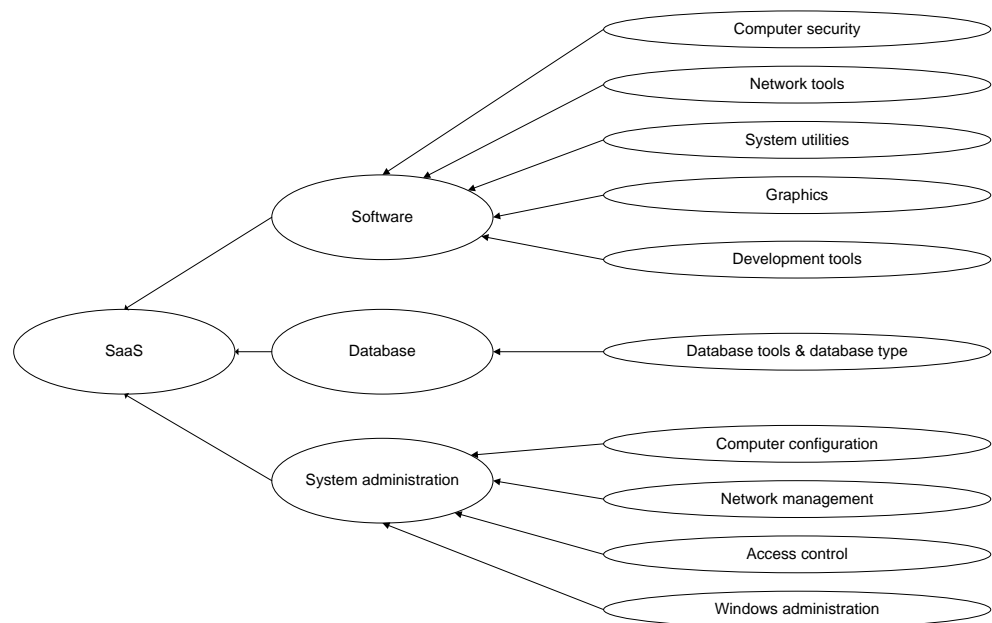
Computer security

Network tools

System utilities

Software

Graphics

Development tools

SaaS

Database

Database tools & database type

Computer configuration

System administration

Network management

Access control

Windows administration